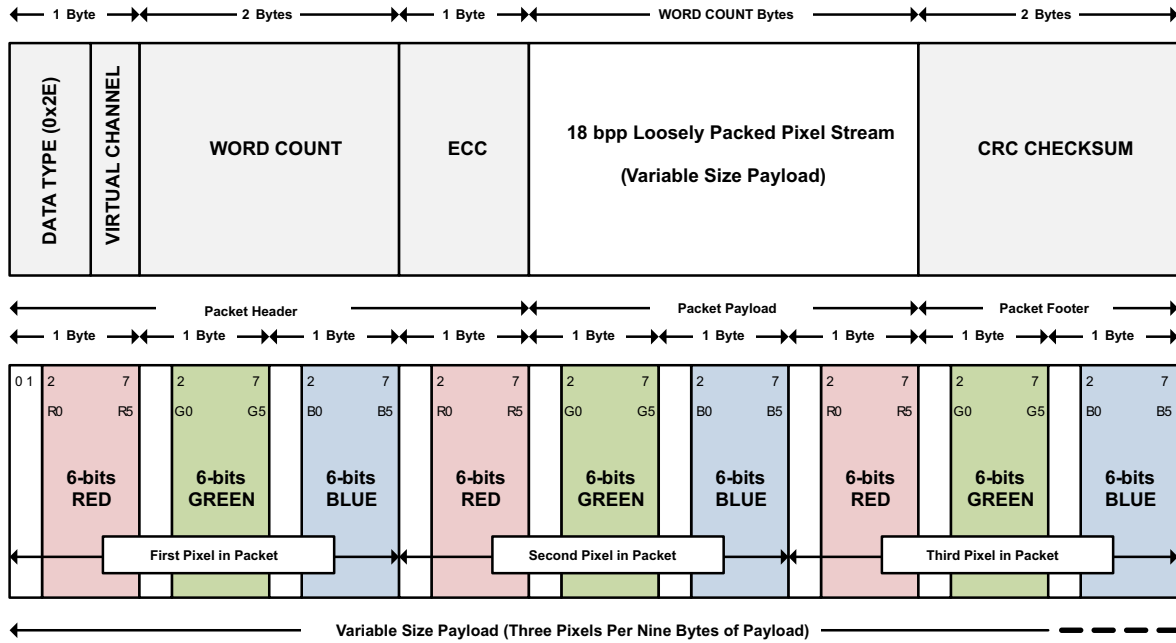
1 Byte | 2 Bytes | 1 Byte | WORD COUNT Bytes | 2 Bytes

DATA TYPE (0x2E)

VIRTUAL CHANNEL

WORD COUNT

ECC

18 bpp Loosely Packed Pixel Stream

(Variable Size Payload)

CRC CHECKSUM

Packet Header | Packet Payload | Packet Footer

1 Byte | 1 Byte | 1 Byte | 1 Byte | 1 Byte | 1 Byte | 1 Byte | 1 Byte | 1 Byte

0 1

2 7 R0 R5 6-bits RED

2 7 G0 G5 6-bits GREEN

2 7 B0 B5 6-bits BLUE

2 7 R0 R5 6-bits RED

2 7 G0 G5 6-bits GREEN

2 7 B0 B5 6-bits BLUE

2 7 R0 R5 6-bits RED

2 7 G0 G5 6-bits GREEN

2 7 B0 B5 6-bits BLUE

First Pixel in Packet

Second Pixel in Packet

Third Pixel in Packet

Variable Size Payload (Three Pixels Per Nine Bytes of Payload)